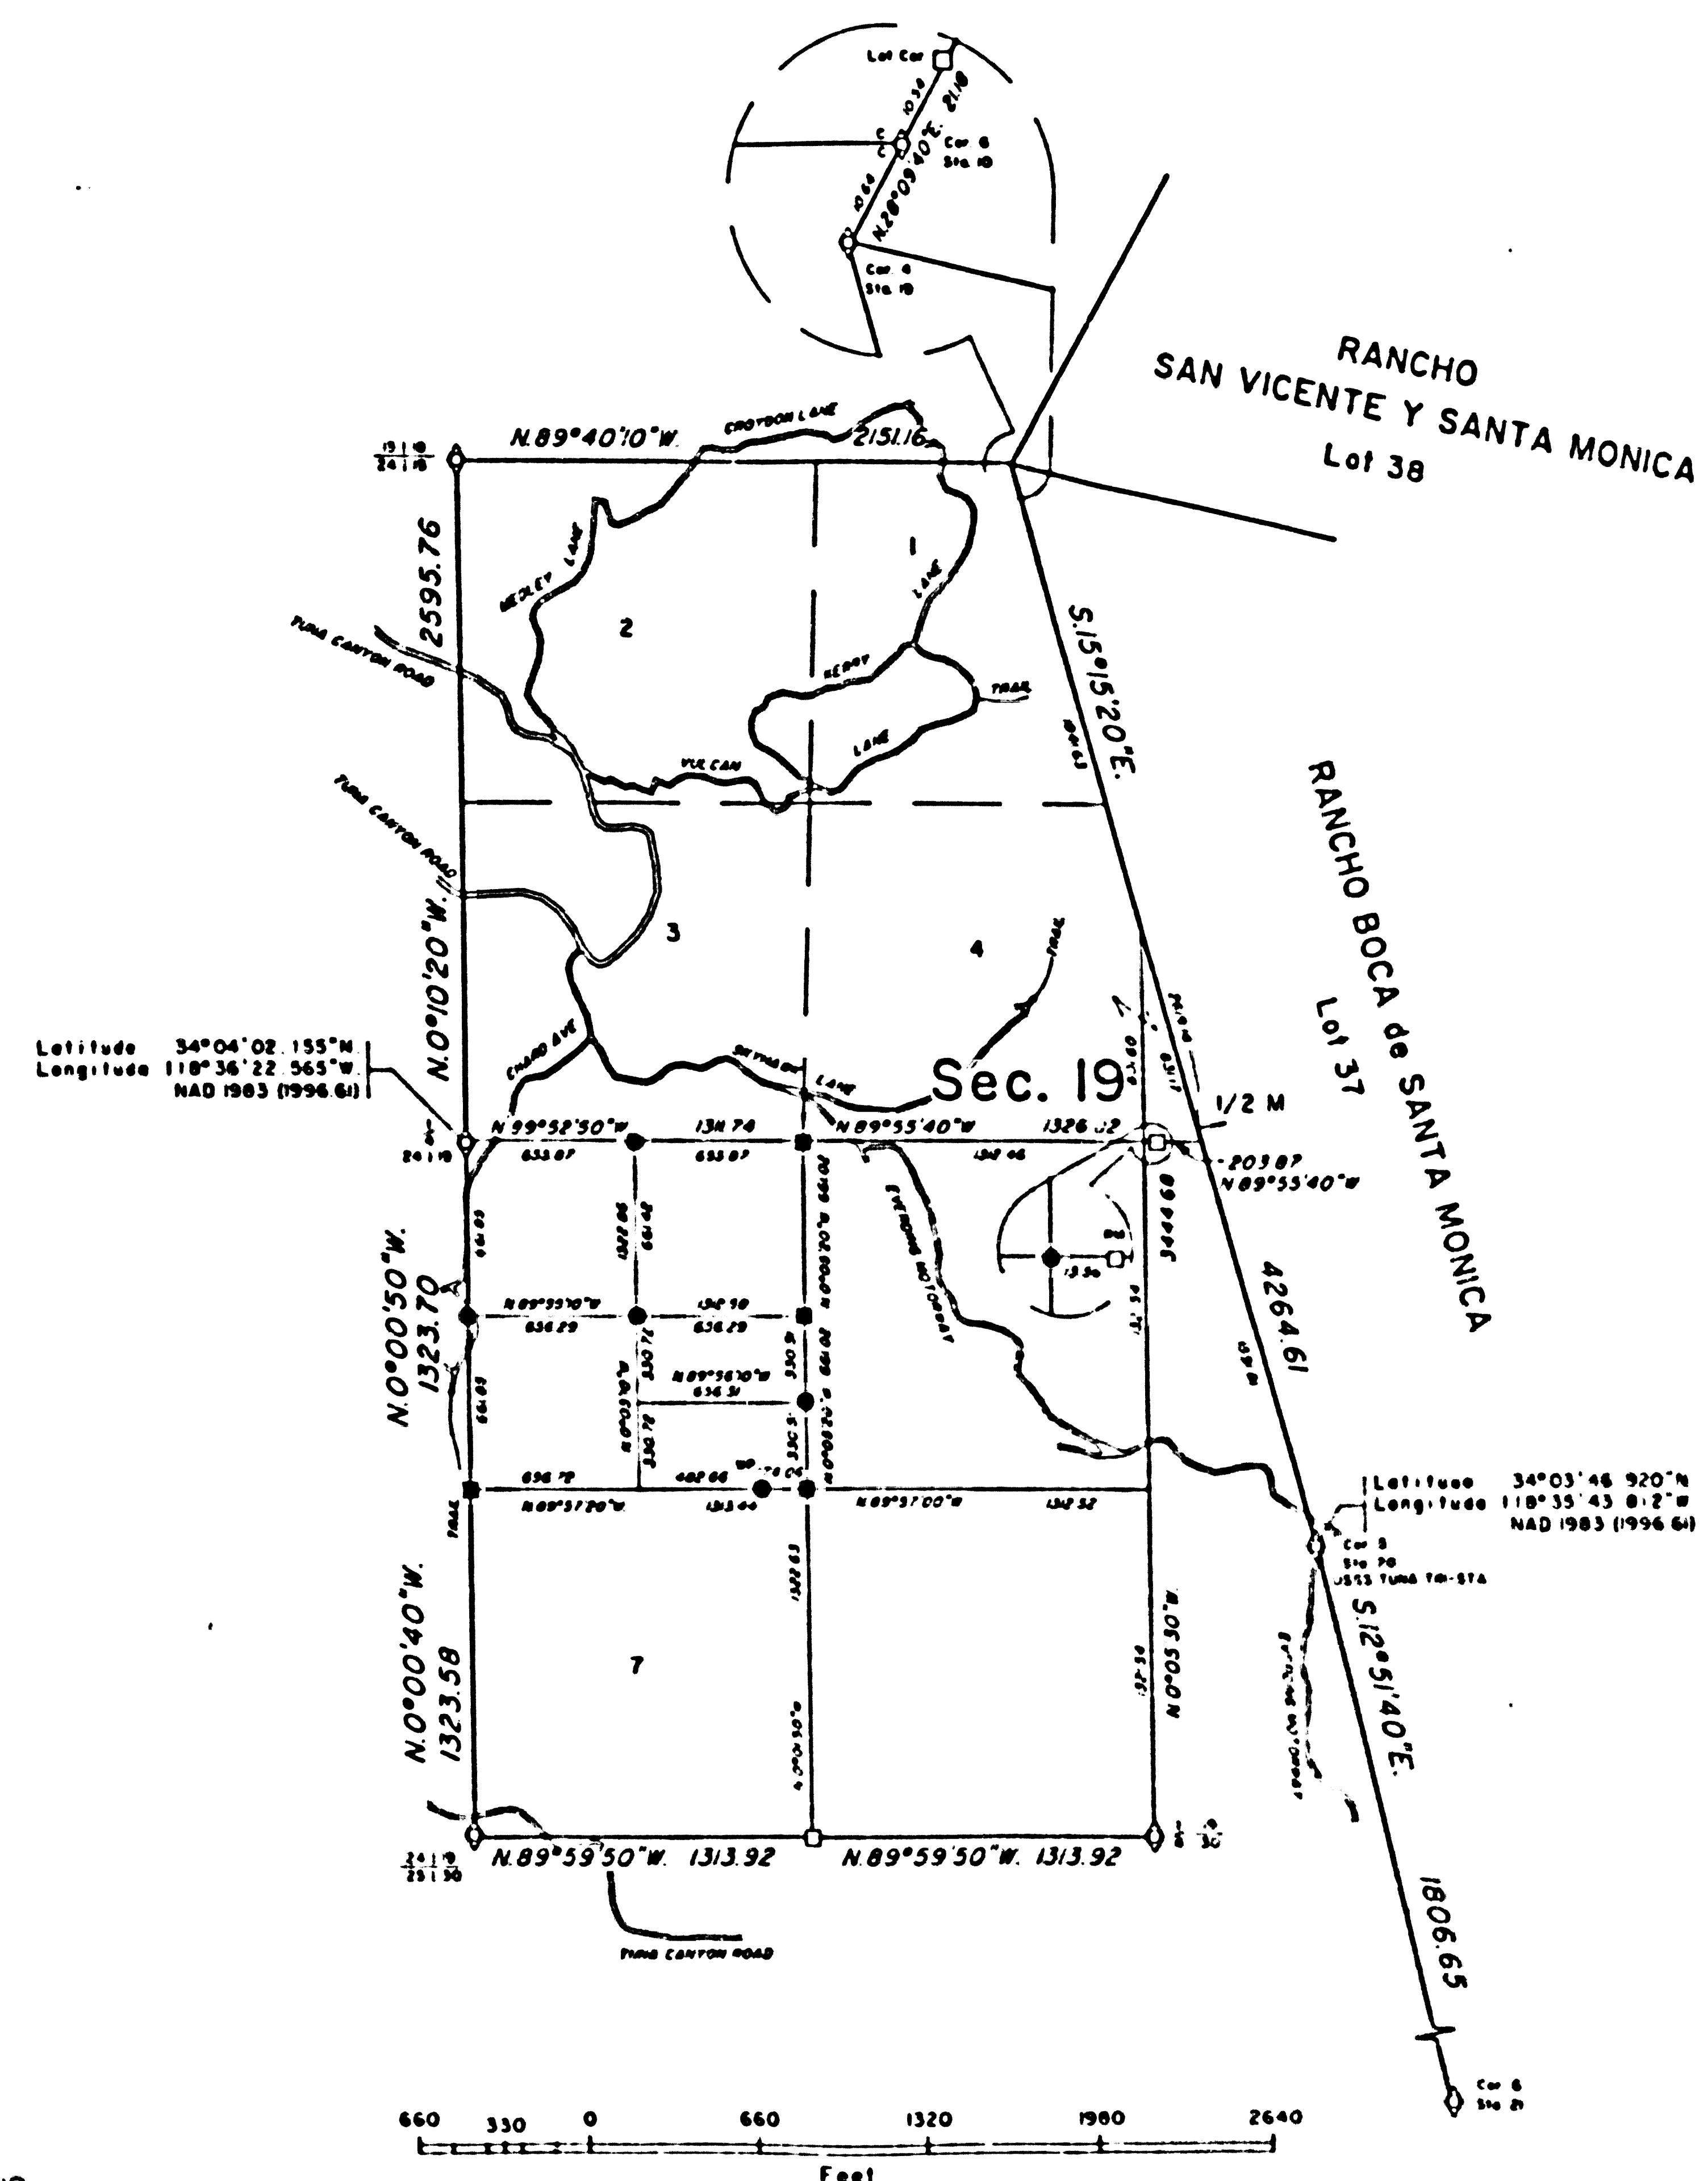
Lot Cor
Cor 6
Sta 10
N.28°09'40"E. 21.18
Cor 4
Sta 10

RANCHO
SAN VICENTE Y SANTA MONICA
Lot 38

$\frac{13|18}{24|19}$
N.89°40'10"W. 2151.16
CROYDON LANE

2595.76
TUNA CANYON ROAD
MEDLEY LANE
2
1
LANE
MEDLEY
LANE
TRAIL
VULCAN
S.15°15'20"E.

RANCHO BOCA de SANTA MONICA
Lot 37

TUNA CANYON ROAD
N.0°10'20"W. 1
3
4
TRAIL
CHARD AVE
SHYNADO LANE
Sec. 19
1/2 M

Latitude 34°04'02.155"N.
Longitude 118°36'22.565"W.
NAD 1983 (1996.61)

N.89°52'50"W. 1311.74 N.89°55'40"W. 1326.02
24|19
653.87 653.87 1312.46
-203.87
N.89°55'40"W.
EVERGREEN MOTORWAY
N.0°00'50"W.
1323.70
N.89°55'10"W. 1312.98
636.29 636.29
N.89°56'10"W.
636.31
636.79 402.66
N.89°57'20"W. 1313.44 N.89°57'00"W. 1312.52
4264.61

Latitude 34°03'46.920"N
Longitude 118°35'43.812"W
NAD 1983 (1996.61)
Cor 5
Sta 70
USGS TUNA TRI-STA
S.12°51'40"E.

TRAIL
N.0°00'40"W.
1323.58
7
1322.63
EVERGREEN MOTORWAY

$\frac{24|19}{25|30}$
N.89°59'50"W. 1313.92 N.89°59'50"W. 1313.92
TUNA CANYON ROAD
1806.65
Cor 6
Sta 21

660 330 0 660 1320 1980 2640
Feet